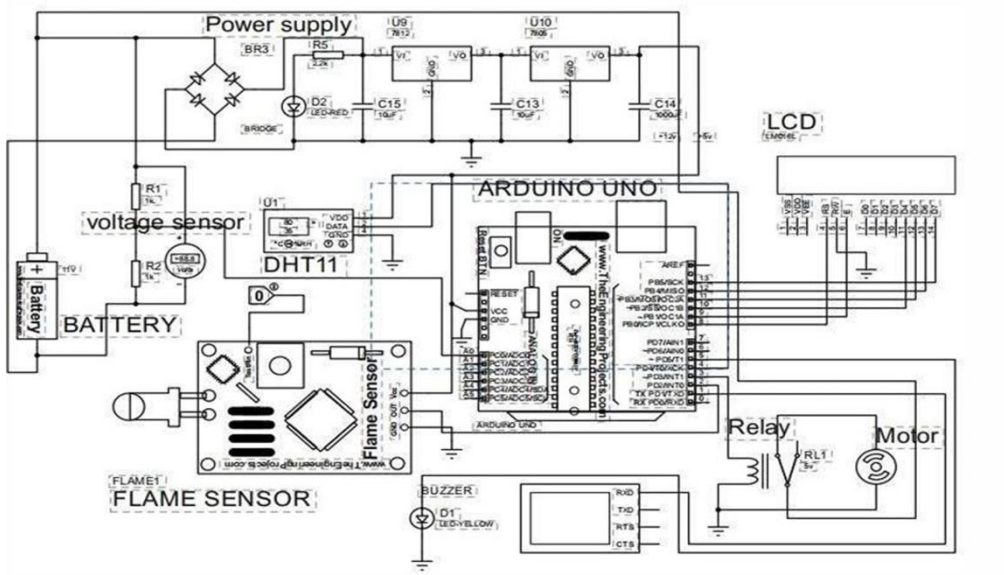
Power supply

BR3

R5
2.2k

U9
7812

U10
7805

VI VO GND

D2
LED-RED

C15
10uF

C13
10uF

C14
1000uF

BRIDGE

-12v +5v

LCD
LM016L

R1
1k

voltage sensor

R2
1k

U1

VDD
DATA
GND

DHT11

ARDUINO UNO

www.TheEngineeringProjects.com

AREF

PB5/SCK
PB4/MISO
PB3/MOSI/OC2A
PB2/SS/OC1B
PB1/OC1A
PB0/ICP1/CLKO

PD7/AIN1
PD6/AIN0
PD5/T1
PD4/T0/XCK
PD3/INT1
PD2/INT0
TX PD1/TXD
RX PD0/RXD

RESET
VCC
GND

A0
A1
A2
A3
A4
A5

PC0/ADC0
PC1/ADC1
PC2/ADC2
PC3/ADC3
PC4/ADC4/SDA
PC5/ADC5/SCL

ARDUINO UNO

Battery

BATTERY

Flame Sensor

www.TheEngineeringProjects.com

Vcc
OUT
GND

FLAME1

FLAME SENSOR

BUZZER

D1
LED-YELLOW

Relay

RL1
5v

Motor

RXD
TXD
RTS
CTS